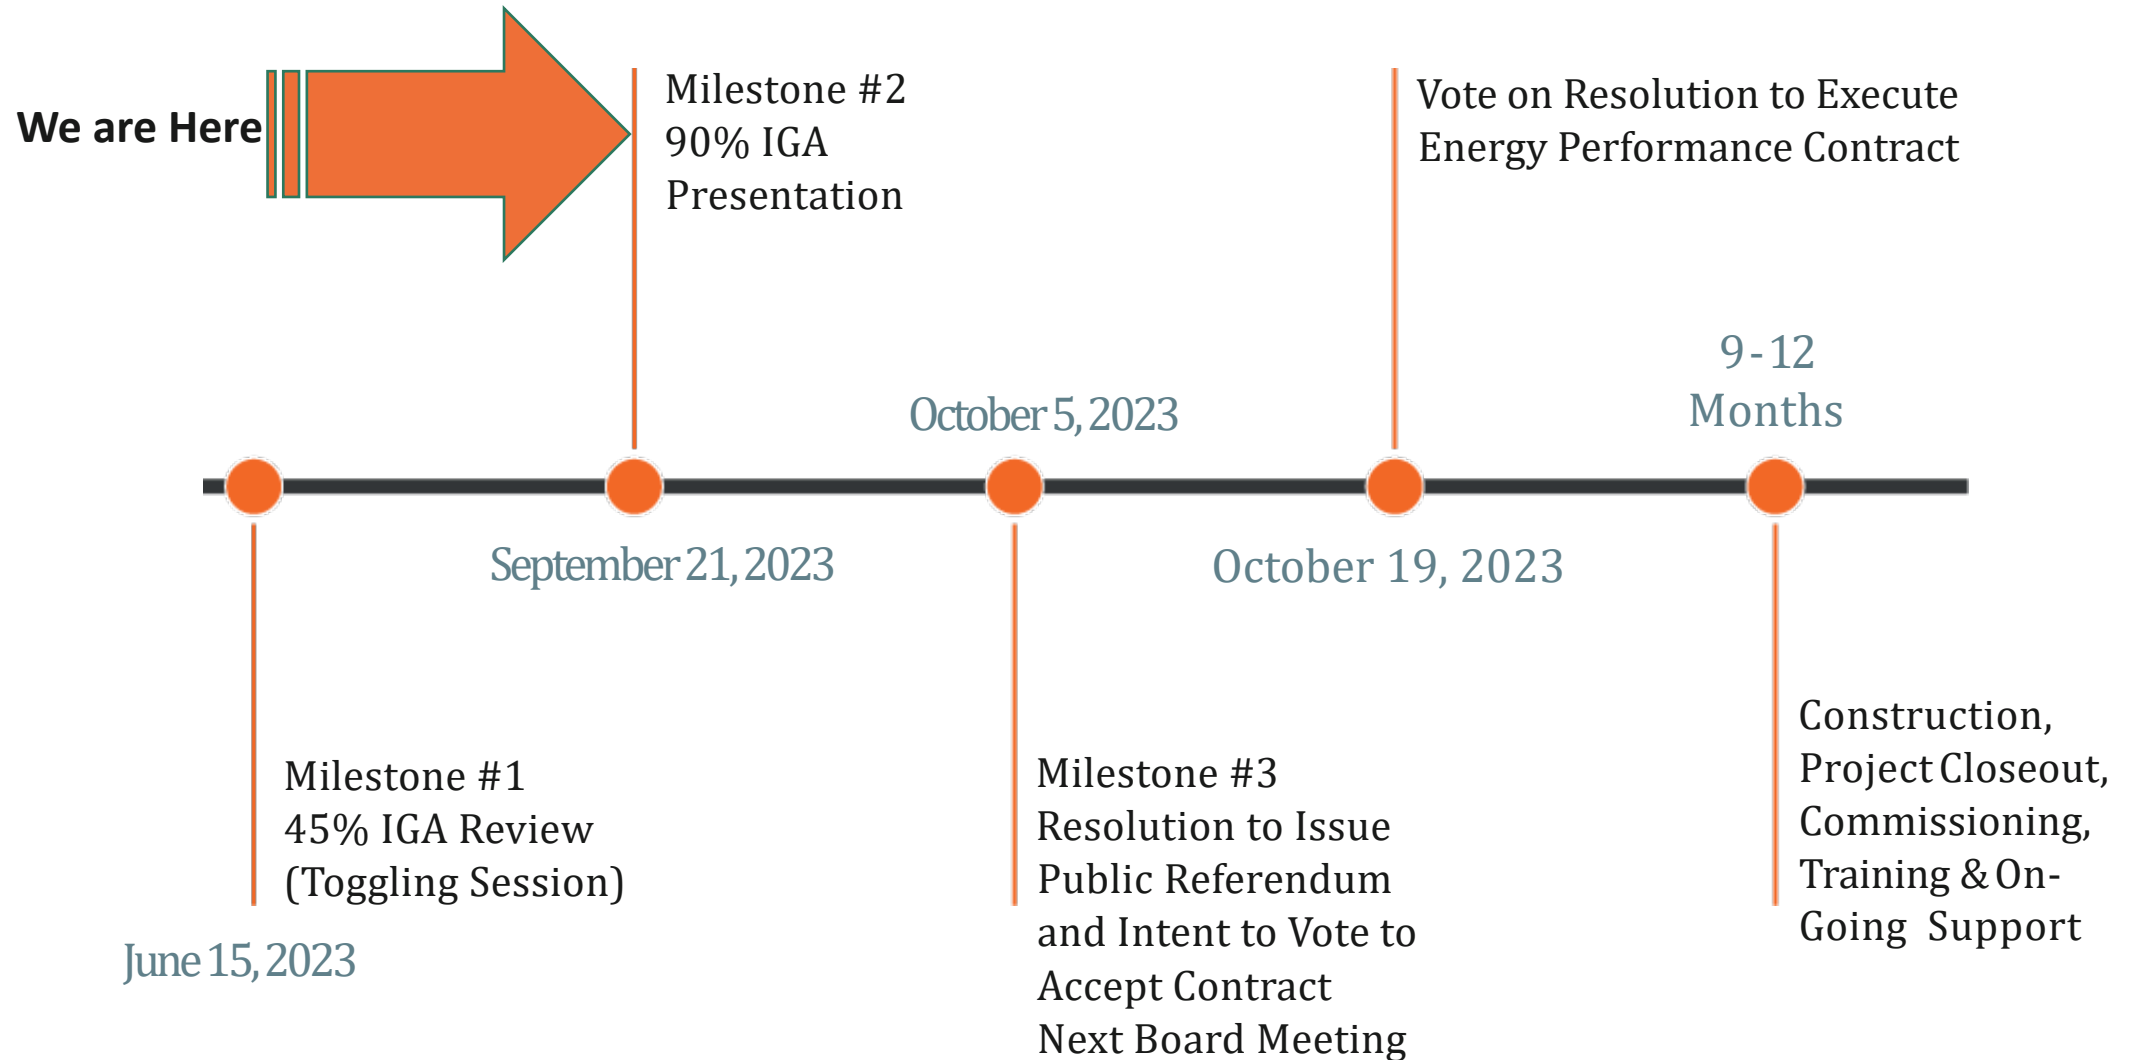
We are Here

Milestone #2
90% IGA
Presentation

Vote on Resolution to Execute
Energy Performance Contract

9 - 12
Months

October 5, 2023

September 21, 2023

October 19, 2023

Milestone #1
45% IGA Review
(Toggling Session)

June 15, 2023

Milestone #3
Resolution to Issue
Public Referendum
and Intent to Vote to
Accept Contract
Next Board Meeting

Construction,
Project Closeout,
Commissioning,
Training & On-Going Support